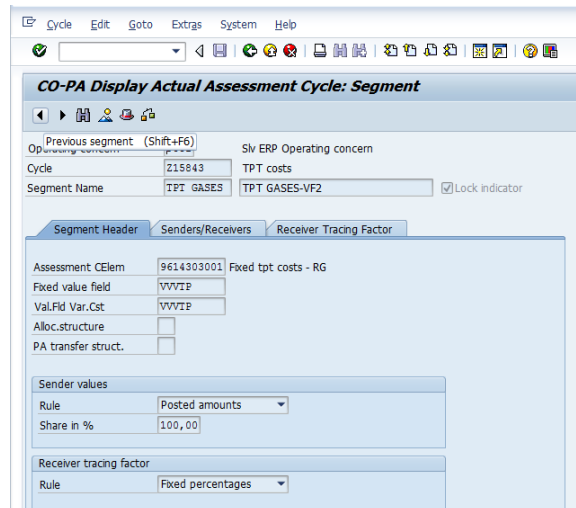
Cycle Edit Goto Extras System Help

CO-PA Display Actual Assessment Cycle: Segment

Previous segment (Shift+F6)

Operating concern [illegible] Slv ERP Operating concern

Cycle Z15843 TPT costs

Segment Name TPT GASES TPT GASES-VF2 Lock indicator

Segment Header Senders/Receivers Receiver Tracing Factor

Assessment CElem 9614303001 Fixed tpt costs - RG

Fixed value field VVVIP

Val.Fld Var.Cst VVVIP

Alloc.structure

PA transfer struct.

Sender values

Rule Posted amounts

Share in % 100,00

Receiver tracing factor

Rule Fixed percentages